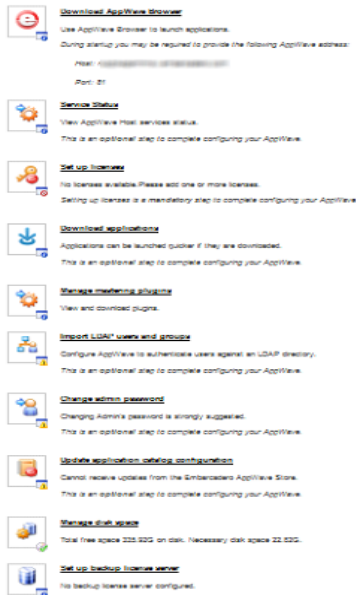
Download AppWave Browser
Use AppWave Browser to launch applications.
During startup you may be required to provide the following AppWave address:
Host: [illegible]
Port: 81

Service Status
View AppWave Host services status.
This is an optional step to complete configuring your AppWave.

Set up licenses
No licenses available.Please add one or more licenses.
Setting up licenses is a mandatory step to complete configuring your AppWave

Download applications
Applications can be launched quicker if they are downloaded.
This is an optional step to complete configuring your AppWave.

Manage metering plugins
View and download plugins.

Import LDAP users and groups
Configure AppWave to authenticate users against an LDAP directory.
This is an optional step to complete configuring your AppWave.

Change admin password
Changing Admin's password is strongly suggested.
This is an optional step to complete configuring your AppWave.

Update application catalog configuration
Cannot receive updates from the Embarcadero AppWave Store.
This is an optional step to complete configuring your AppWave.

Manage disk space
Total free space 225.52G on disk. Necessary disk space 22.53G.

Set up backup license server
No backup license server configured.